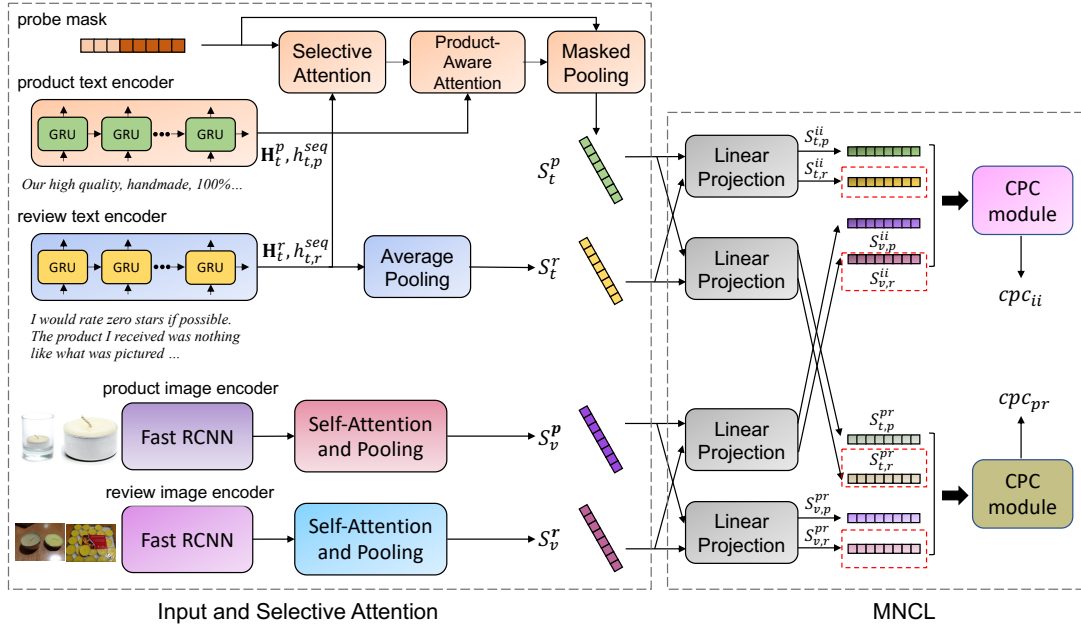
probe mask

Selective Attention

Product-Aware Attention

Masked Pooling

product text encoder

GRU GRU GRU

$\mathbf{H}_t^p, h_{t,p}^{seq}$

Our high quality, handmade, 100%...

$S_t^p$

review text encoder

GRU GRU GRU

$\mathbf{H}_t^r, h_{t,r}^{seq}$

Average Pooling

$S_t^r$

I would rate zero stars if possible. The product I received was nothing like what was pictured ...

product image encoder

Fast RCNN

Self-Attention and Pooling

$S_v^p$

review image encoder

Fast RCNN

Self-Attention and Pooling

$S_v^r$

Linear Projection

Linear Projection

Linear Projection

Linear Projection

$S_{t,p}^{ii}$

$S_{t,r}^{ii}$

$S_{v,p}^{ii}$

$S_{v,r}^{ii}$

CPC module

$cpc_{ii}$

$cpc_{pr}$

$S_{t,p}^{pr}$

$S_{t,r}^{pr}$

$S_{v,p}^{pr}$

$S_{v,r}^{pr}$

CPC module

Input and Selective Attention

MNCL